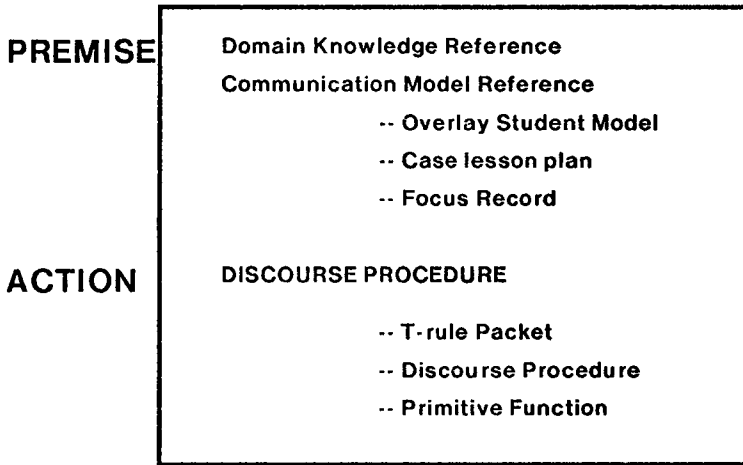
PREMISE

Domain Knowledge Reference

Communication Model Reference

-- Overlay Student Model

-- Case lesson plan

-- Focus Record

ACTION

DISCOURSE PROCEDURE

-- T-rule Packet

-- Discourse Procedure

-- Primitive Function